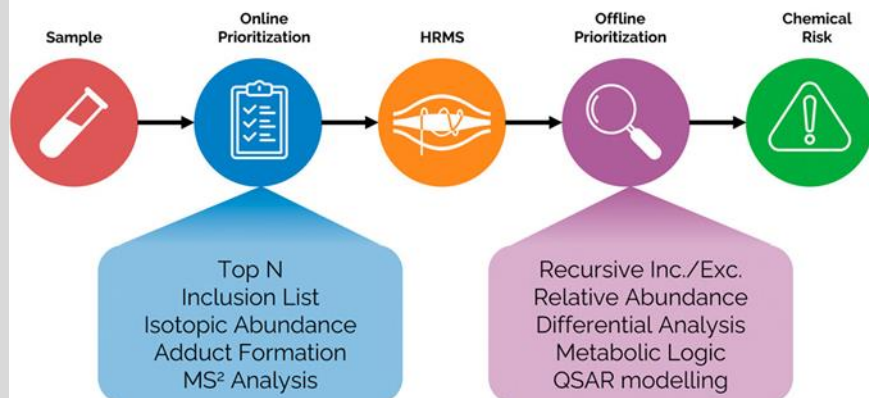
Sample

Online Prioritization

HRMS

Offline Prioritization

Chemical Risk

Top N
Inclusion List
Isotopic Abundance
Adduct Formation
MS² Analysis

Recursive Inc./Exc.
Relative Abundance
Differential Analysis
Metabolic Logic
QSAR modelling